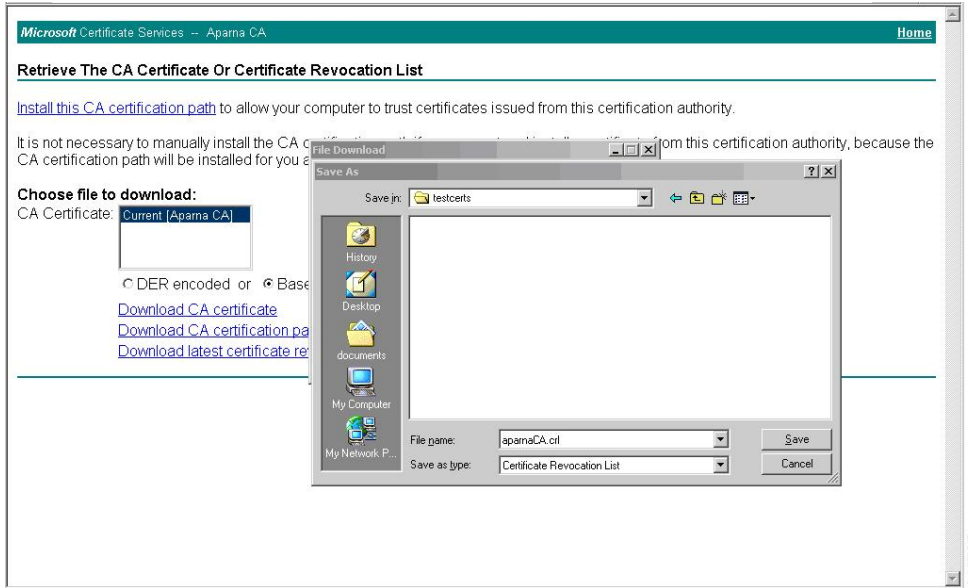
Microsoft Certificate Services -- Aparna CA

Home

Retrieve The CA Certificate Or Certificate Revocation List

Install this CA certification path to allow your computer to trust certificates issued from this certification authority.

It is not necessary to manually install the CA c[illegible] from this certification authority, because the CA certification path will be installed for you a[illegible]

Choose file to download:
CA Certificate: Current [Aparna CA]

DER encoded or Base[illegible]

Download CA certificate
Download CA certification pa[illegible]
Download latest certificate re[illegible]

File Download

Save As

Save in: testcerts

History
Desktop
documents
My Computer
My Network P...

File name: aparnaCA.crl
Save as type: Certificate Revocation List

Save
Cancel